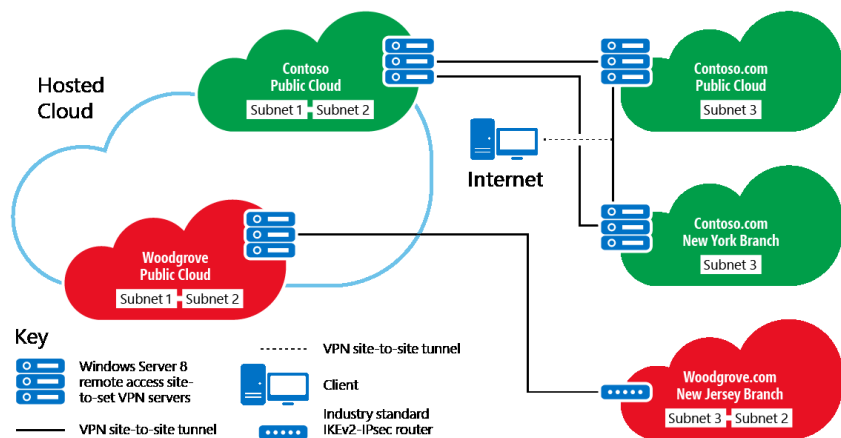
Hosted Cloud

Contoso Public Cloud

Subnet 1 Subnet 2

Contoso.com Public Cloud

Subnet 3

Internet

Contoso.com New York Branch

Subnet 3

Woodgrove Public Cloud

Subnet 1 Subnet 2

Woodgrove.com New Jersey Branch

Subnet 3 Subnet 2

Key

Windows Server 8 remote access site-to-set VPN servers

VPN site-to-site tunnel

VPN site-to-site tunnel

Client

Industry standard IKEv2-IPsec router